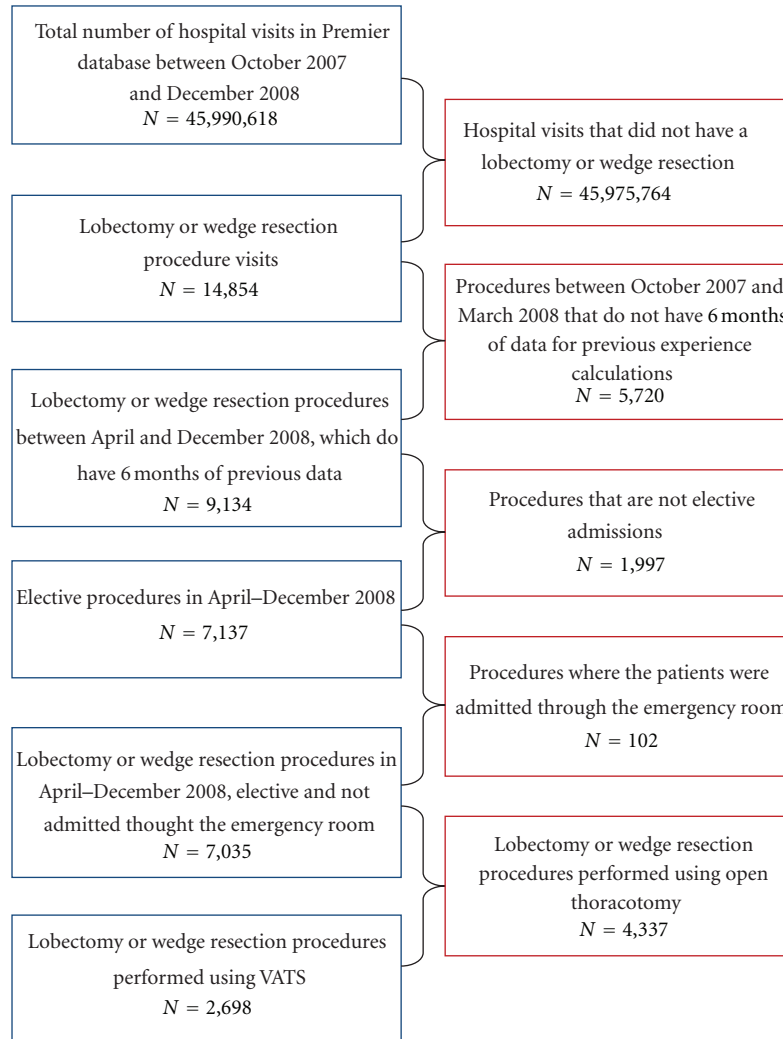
Total number of hospital visits in Premier database between October 2007 and December 2008
$N = 45{,}990{,}618$

Hospital visits that did not have a lobectomy or wedge resection
$N = 45{,}975{,}764$

Lobectomy or wedge resection procedure visits
$N = 14{,}854$

Procedures between October 2007 and March 2008 that do not have 6 months of data for previous experience calculations
$N = 5{,}720$

Lobectomy or wedge resection procedures between April and December 2008, which do have 6 months of previous data
$N = 9{,}134$

Procedures that are not elective admissions
$N = 1{,}997$

Elective procedures in April–December 2008
$N = 7{,}137$

Procedures where the patients were admitted through the emergency room
$N = 102$

Lobectomy or wedge resection procedures in April–December 2008, elective and not admitted thought the emergency room
$N = 7{,}035$

Lobectomy or wedge resection procedures performed using open thoracotomy
$N = 4{,}337$

Lobectomy or wedge resection procedures performed using VATS
$N = 2{,}698$